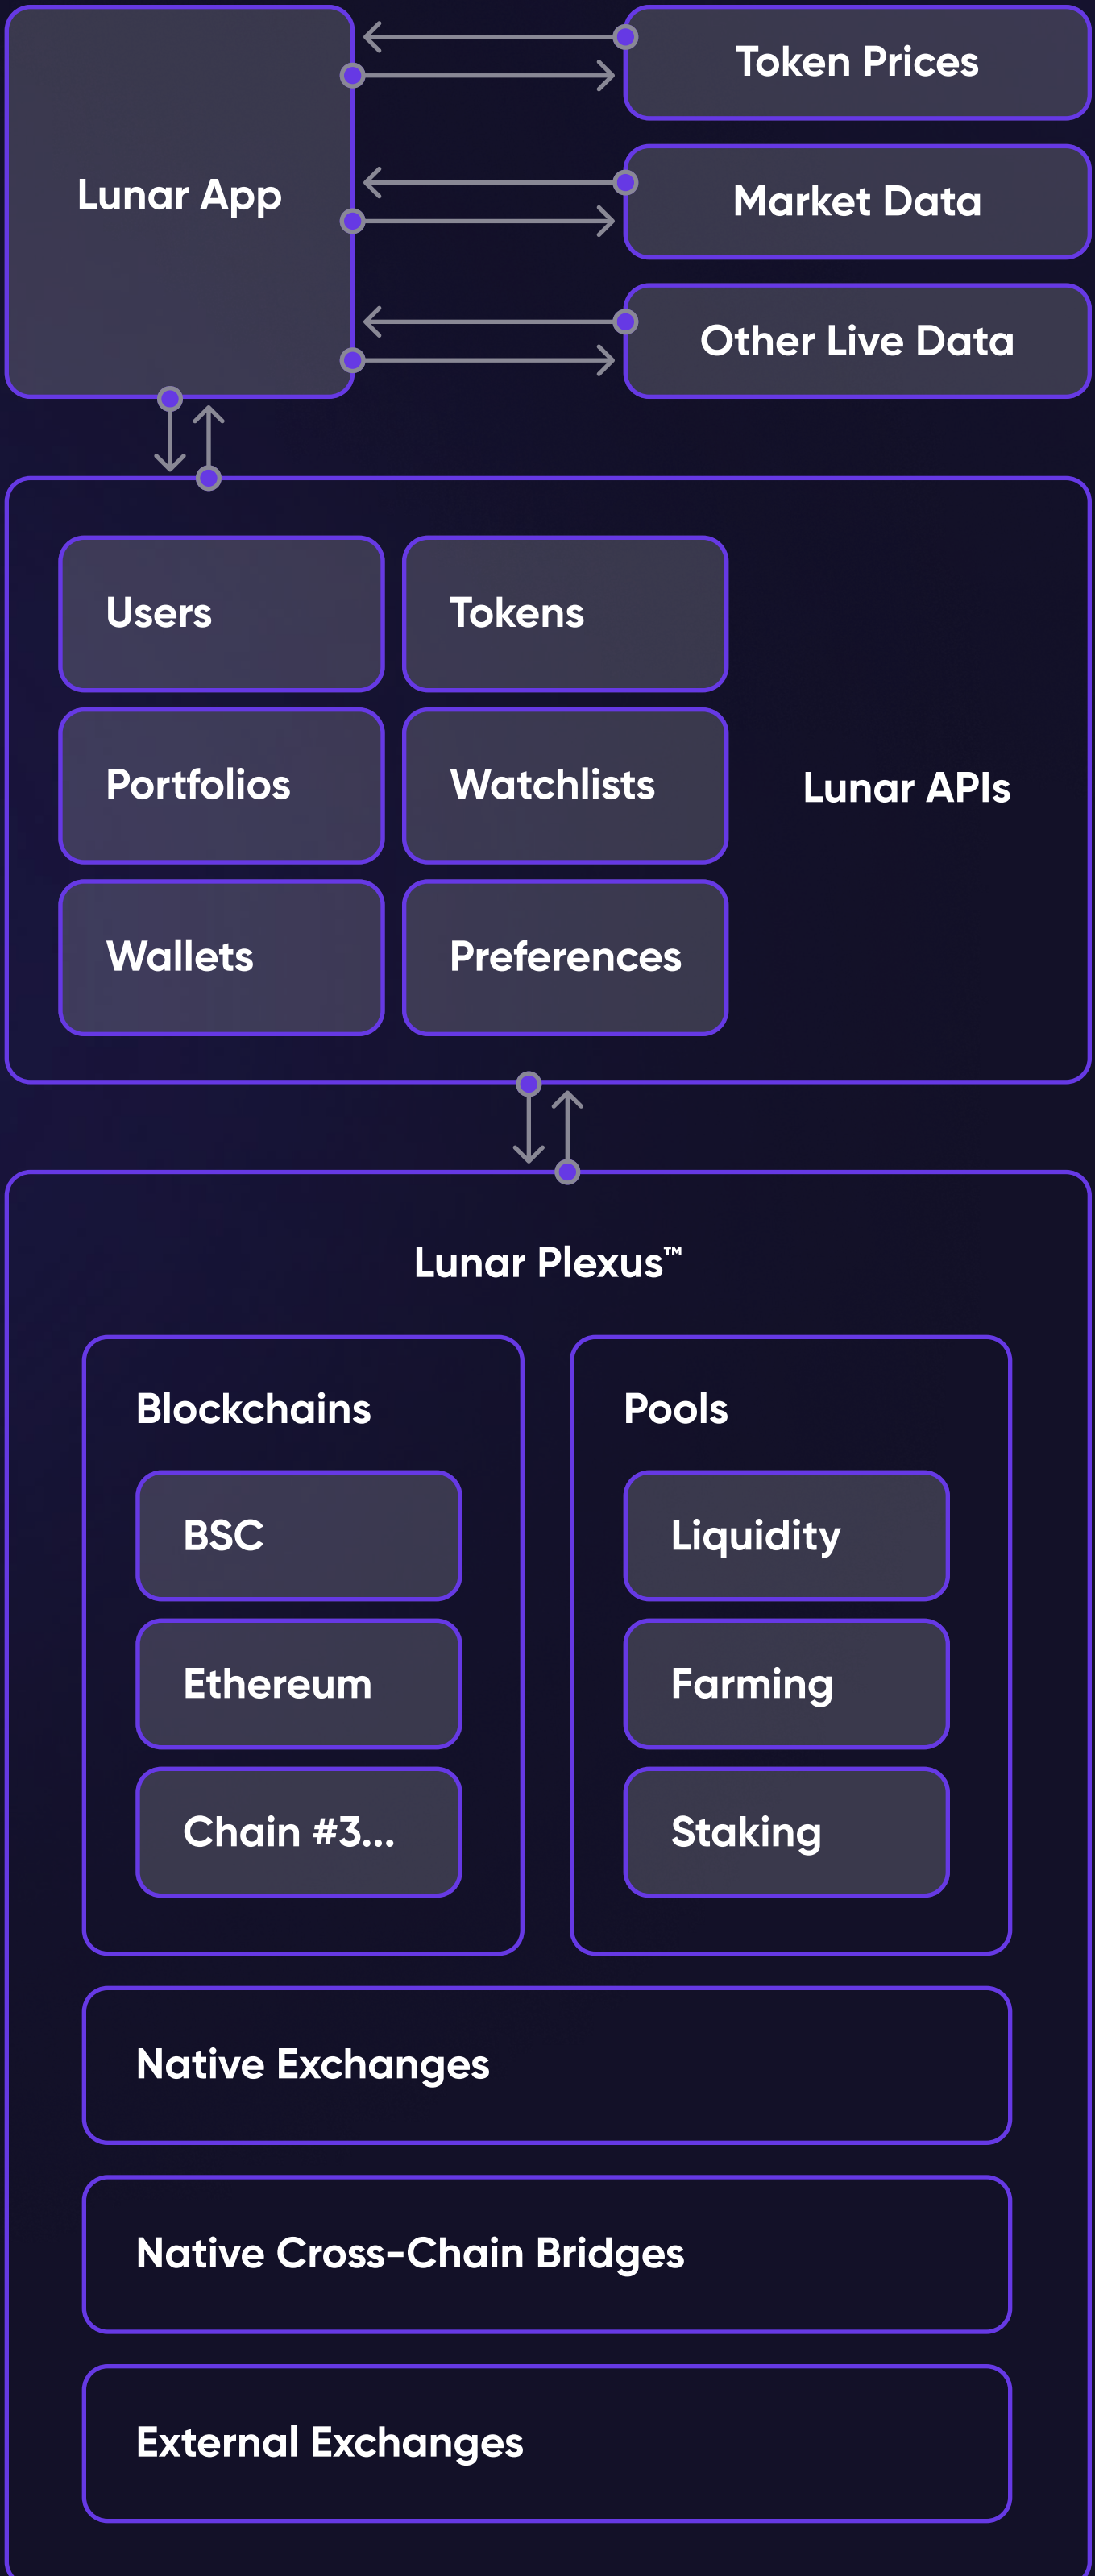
Lunar App

Token Prices

Market Data

Other Live Data

Users

Tokens

Portfolios

Watchlists

Lunar APIs

Wallets

Preferences

Lunar Plexus™

Blockchains

BSC

Ethereum

Chain #3...

Pools

Liquidity

Farming

Staking

Native Exchanges

Native Cross-Chain Bridges

External Exchanges